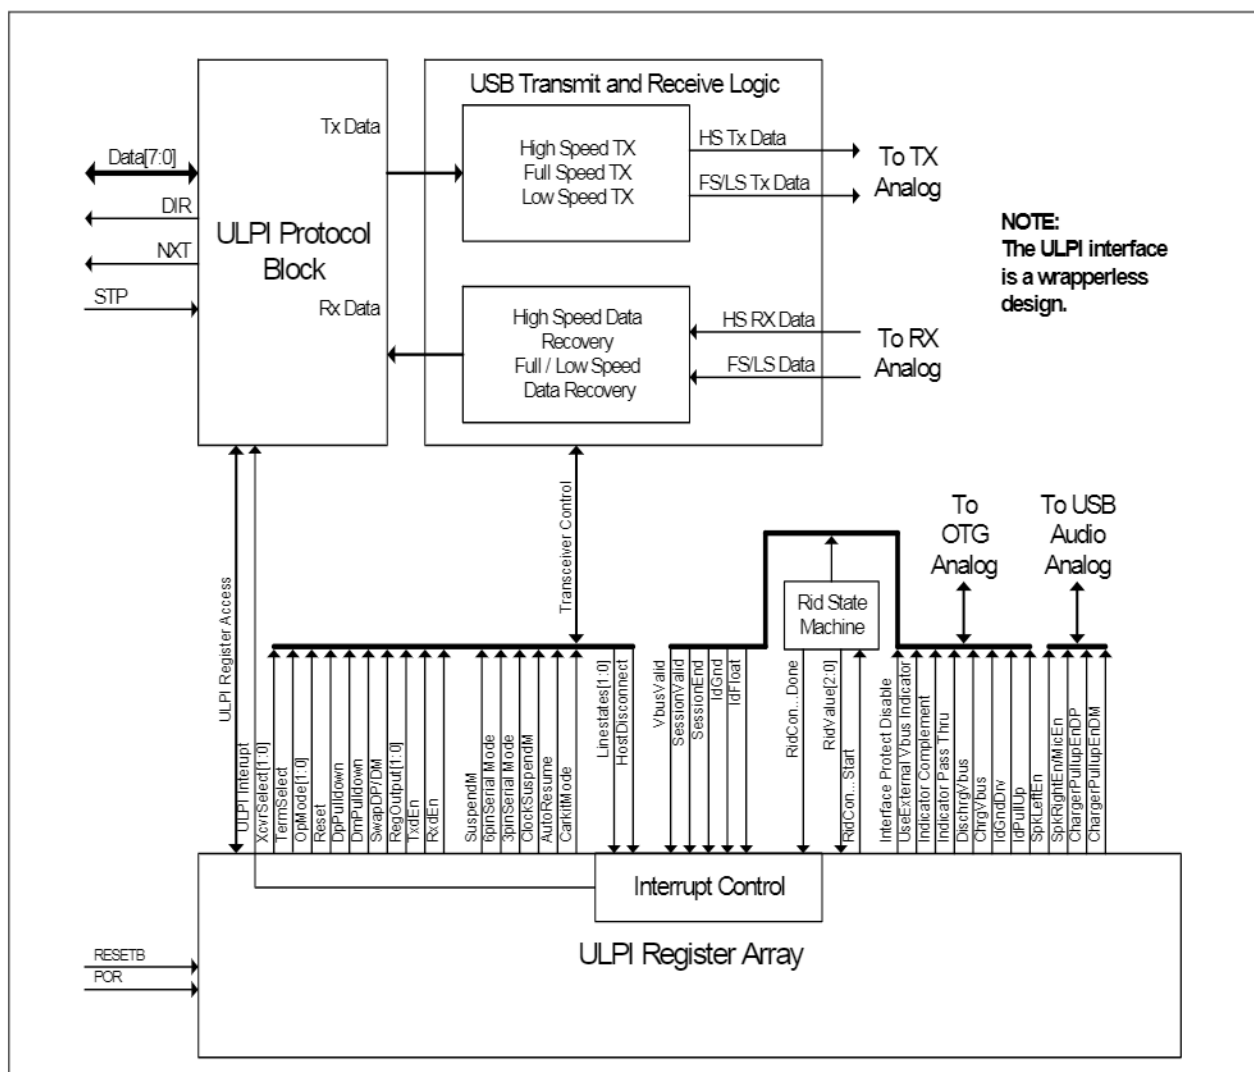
USB Transmit and Receive Logic

Data[7:0]

DIR

NXT

STP

ULPI Protocol Block

Tx Data

Rx Data

High Speed TX
Full Speed TX
Low Speed TX

HS Tx Data

FS/LS Tx Data

To TX Analog

NOTE:
The ULPI interface is a wrapperless design.

High Speed Data Recovery
Full / Low Speed Data Recovery

HS RX Data

FS/LS Data

To RX Analog

Transceiver Control

ULPI Register Access

To OTG Analog

To USB Audio Analog

Rid State Machine

ULPI Interupt
XcvrSelect[1:0]
TermSelect
OpMode[1:0]
Reset
DpPulldown
DmPulldown
SwapDP/DM
RegOutput[1:0]
TxdEn
RxdEn
SuspendM
6pinSerial Mode
3pinSerial Mode
ClockSuspendM
AutoResume
CarkitMode
Linestates[1:0]
HostDisconnect
VbusValid
SessionValid
SessionEnd
IdGnd
IdFloat
RidCon...Done
RidValue[2:0]
RidCon... Start
Interface Protect Disable
UseExternal Vbus Indicator
Indicator Complement
Indicator Pass Thru
DischrgVbus
ChrgVbus
IdGndDrv
IdPullUp
SpkLeftEn
SpkRightEn/MicEn
ChargerPullupEnDP
ChargerPullupEnDM

Interrupt Control

RESETB
POR

ULPI Register Array